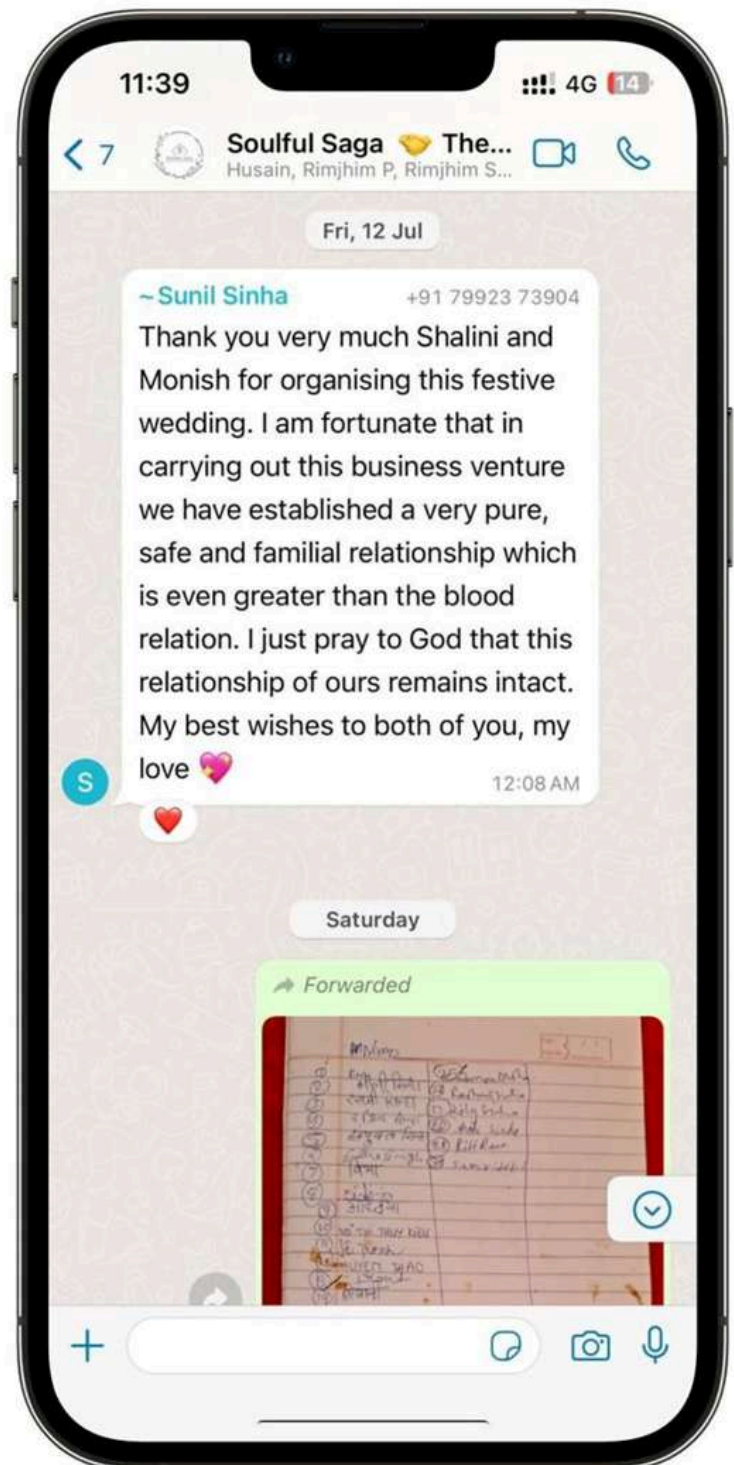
11:39
4G 14

< 7
Soulful Saga 🤝 The...
Husain, Rimjhim P, Rimjhim S...

Fri, 12 Jul

~Sunil Sinha +91 79923 73904
Thank you very much Shalini and Monish for organising this festive wedding. I am fortunate that in carrying out this business venture we have established a very pure, safe and familial relationship which is even greater than the blood relation. I just pray to God that this relationship of ours remains intact. My best wishes to both of you, my love 💖
12:08 AM

S

❤️

Saturday

Forwarded

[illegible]